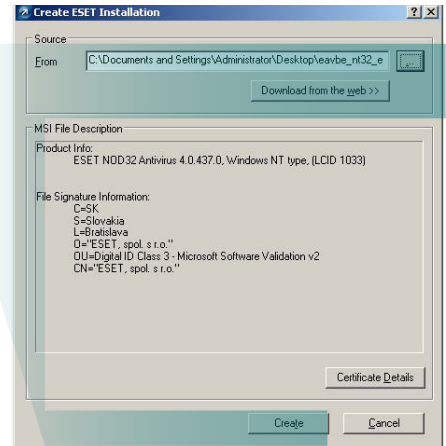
Create ESET Installation

?

Source

From C:\Documents and Settings\Administrator\Desktop\eavbe_nt32_e

...

Download from the web >>

MSI File Description

Product Info:
ESET NOD32 Antivirus 4.0.437.0, Windows NT type, (LCID 1033)

File Signature Information:
C=SK
S=Slovakia
L=Bratislava
O="ESET, spol. s r.o."
OU=Digital ID Class 3 - Microsoft Software Validation v2
CN="ESET, spol. s r.o."

Certificate Details

Create

Cancel